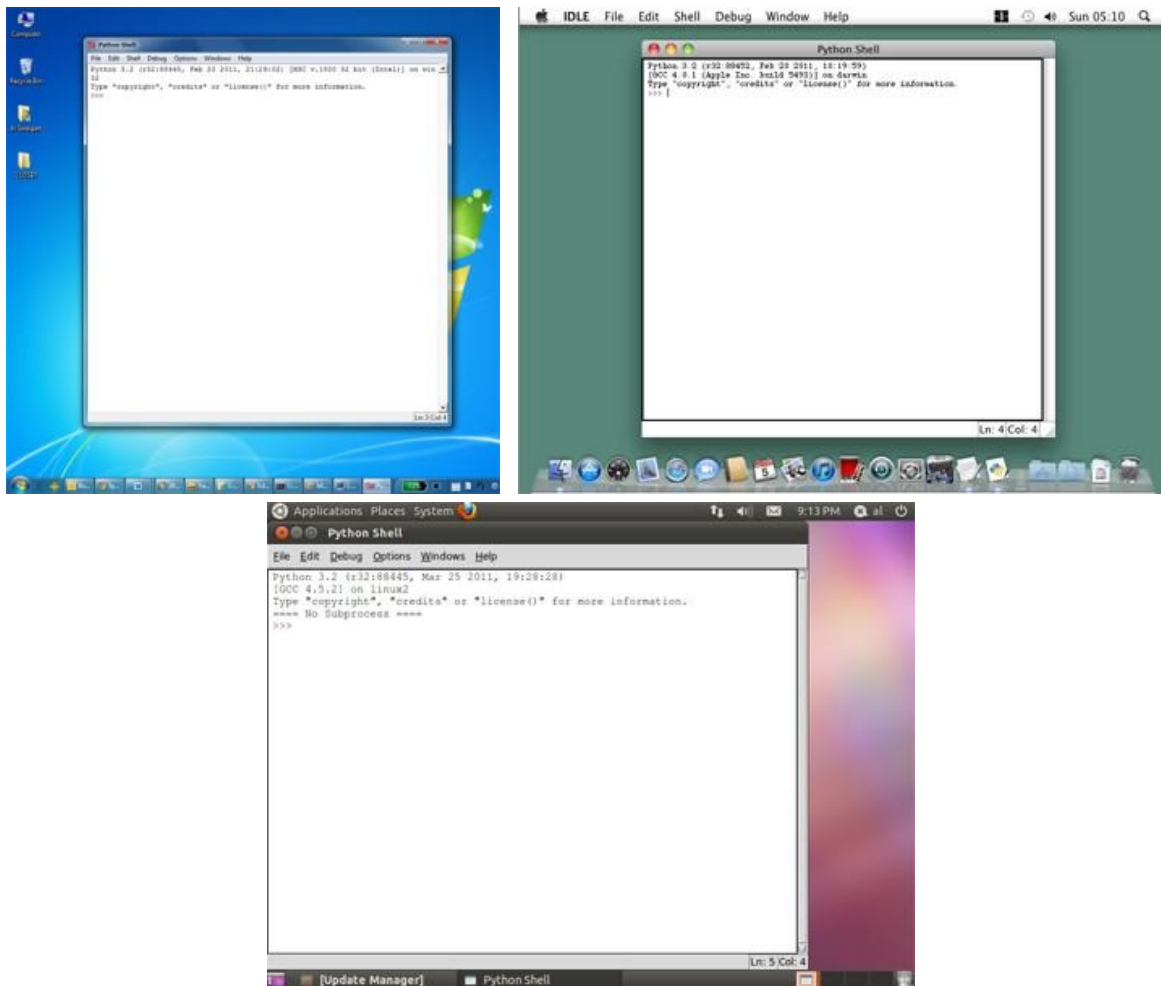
Computer

Recycle Bin

Python Shell

File Edit Shell Debug Options Windows Help

Python 3.2 (r32:88445, Feb 20 2011, 21:29:02) [MSC v.1500 32 bit (Intel)] on win 32
Type "copyright", "credits" or "license()" for more information.
>>>

Ln: 3 Col: 4

IDLE File Edit Shell Debug Window Help

Sun 05:10

Python Shell

Python 3.2 (r32:88452, Feb 20 2011, 10:19:59)
[GCC 4.0.1 (Apple Inc. build 5493)] on darwin
Type "copyright", "credits" or "license()" for more information.
>>>

Ln: 4 Col: 4

Applications Places System

9:13 PM al

Python Shell

File Edit Debug Options Windows Help

Python 3.2 (r32:88445, Mar 25 2011, 19:28:28)
[GCC 4.5.2] on linux2
Type "copyright", "credits" or "license()" for more information.
==== No Subprocess ====
>>>

Ln: 5 Col: 4

[Update Manager]

Python Shell